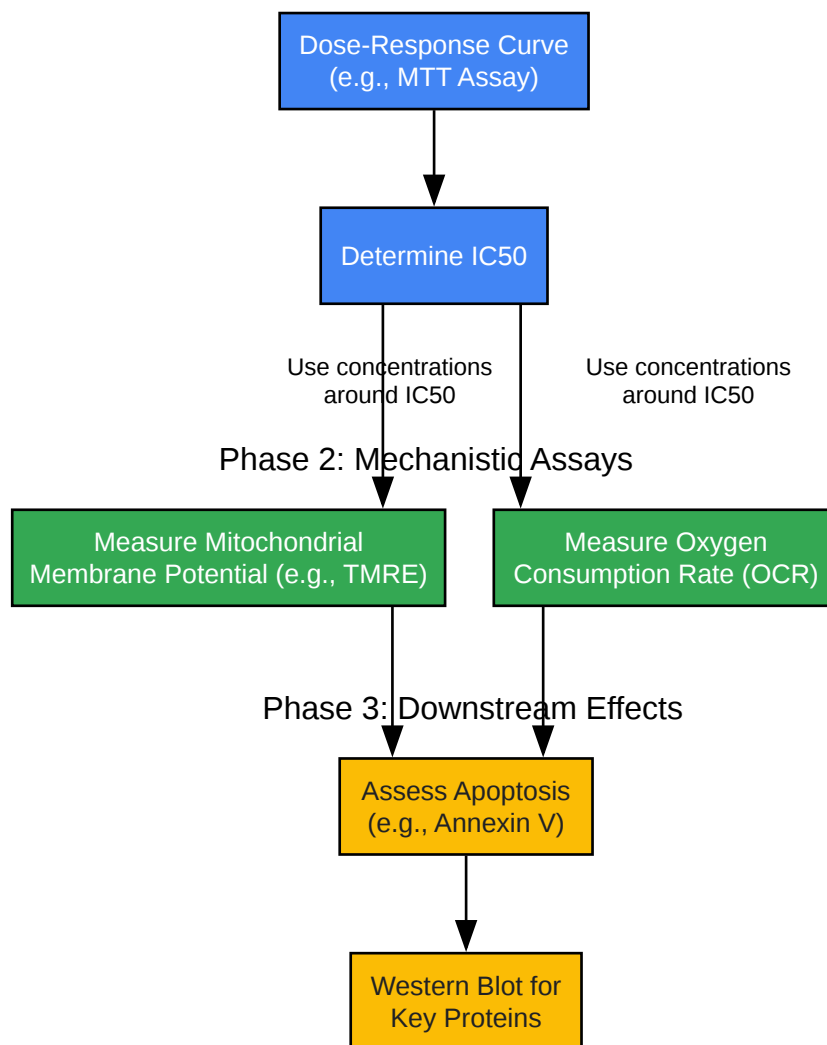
Dose-Response Curve
(e.g., MTT Assay)

Determine IC50

Use concentrations around IC50

Use concentrations around IC50

Phase 2: Mechanistic Assays

Measure Mitochondrial Membrane Potential (e.g., TMRE)

Measure Oxygen Consumption Rate (OCR)

Phase 3: Downstream Effects

Assess Apoptosis
(e.g., Annexin V)

Western Blot for Key Proteins